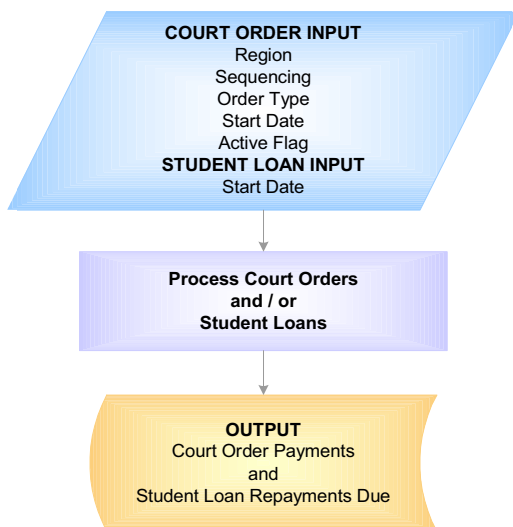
COURT ORDER INPUT
Region
Sequencing
Order Type
Start Date
Active Flag
STUDENT LOAN INPUT
Start Date

Process Court Orders and / or Student Loans

OUTPUT
Court Order Payments and Student Loan Repayments Due